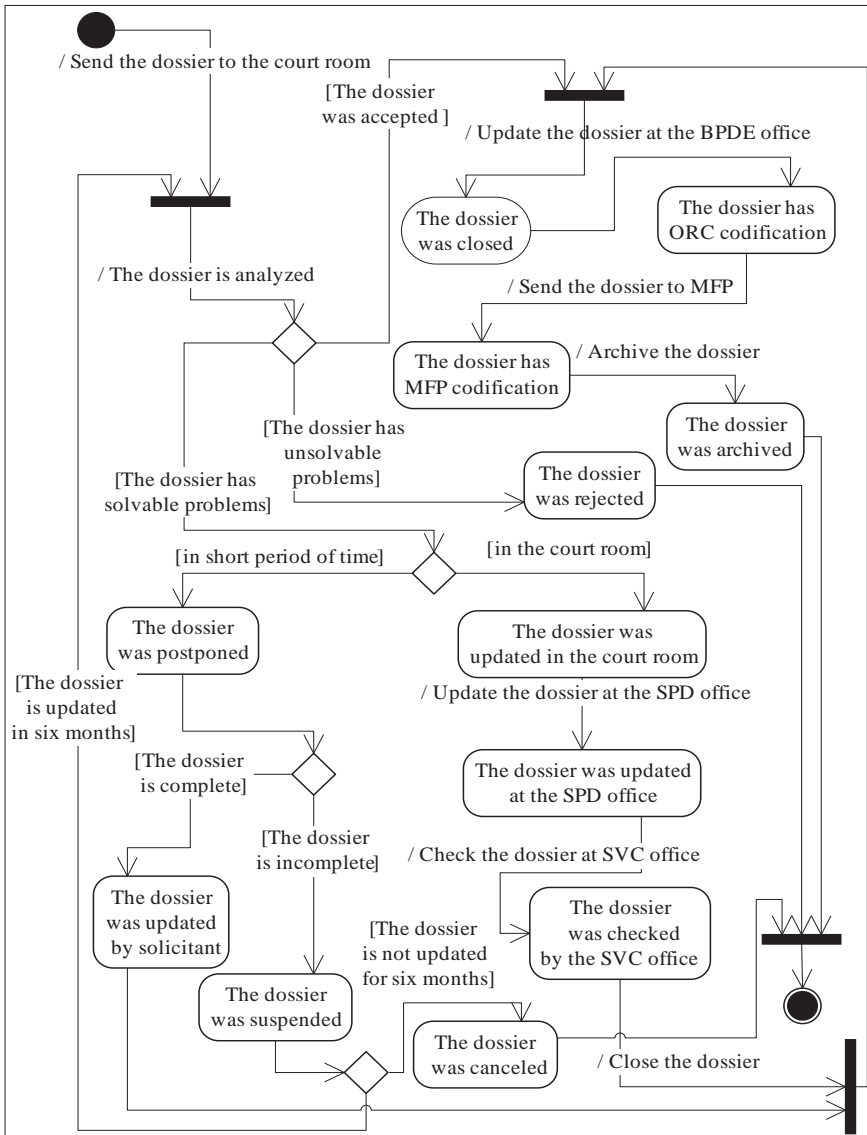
/ Send the dossier to the court room

[The dossier was accepted ]

/ Update the dossier at the BPDE office

The dossier was closed

The dossier has ORC codification

/ The dossier is analyzed

/ Send the dossier to MFP

The dossier has MFP codification

/ Archive the dossier

The dossier was archived

[The dossier has unsolvable problems]

The dossier was rejected

[The dossier has solvable problems]

[in short period of time]

[in the court room]

The dossier was postponed

The dossier was updated in the court room

[The dossier is updated in six months]

/ Update the dossier at the SPD office

The dossier was updated at the SPD office

[The dossier is complete]

[The dossier is incomplete]

/ Check the dossier at SVC office

The dossier was updated by solicitant

[The dossier is not updated for six months]

The dossier was checked by the SVC office

The dossier was suspended

The dossier was canceled

/ Close the dossier